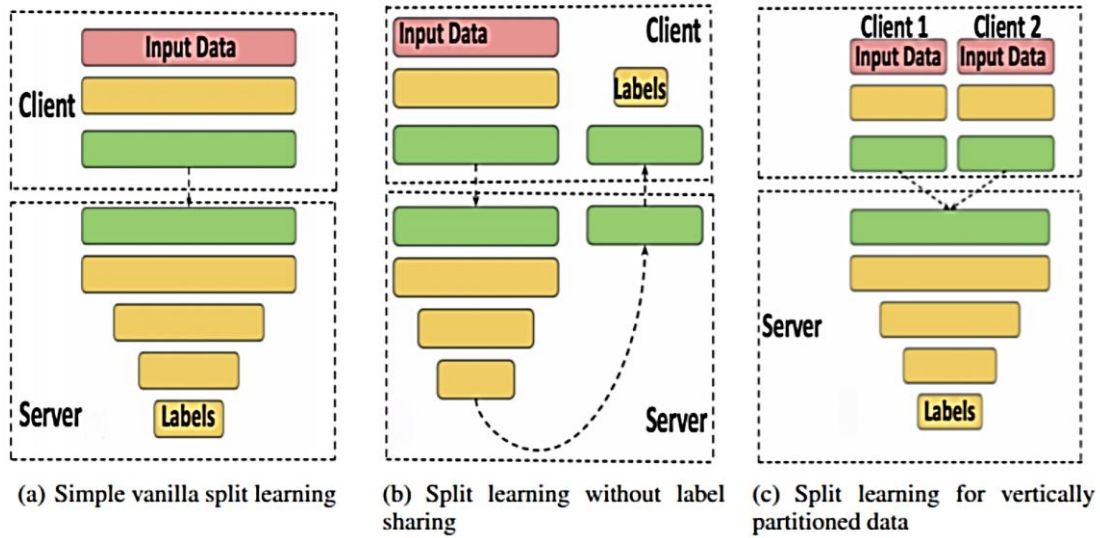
Input Data

Client

Server

Labels

(a) Simple vanilla split learning

Input Data

Client

Labels

Server

(b) Split learning without label sharing

Client 1

Client 2

Input Data

Input Data

Server

Labels

(c) Split learning for vertically partitioned data